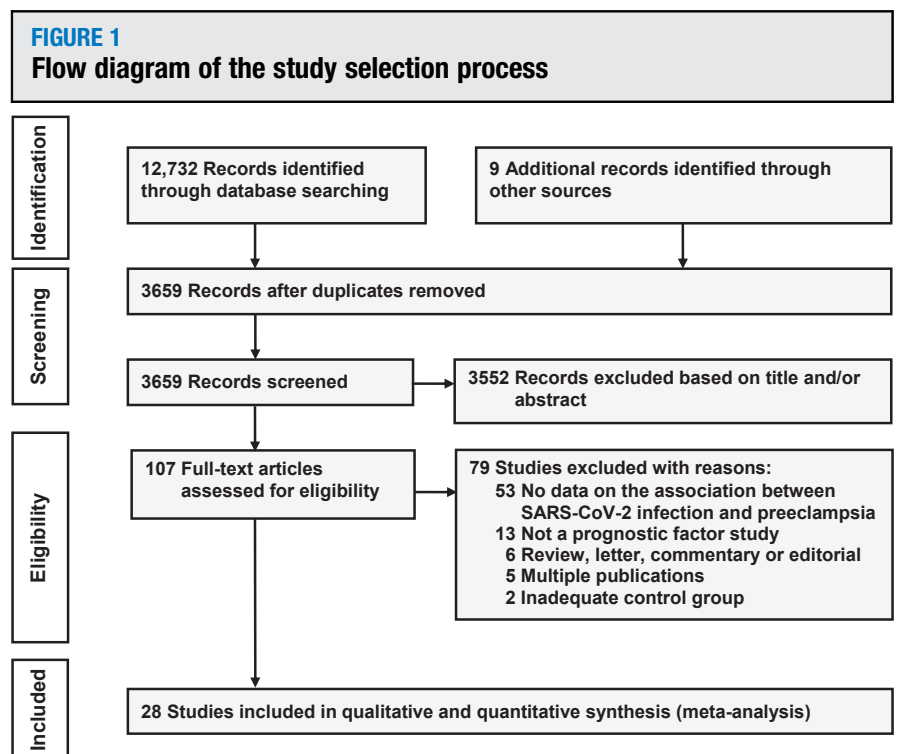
FIGURE 1
Flow diagram of the study selection process

Identification

12,732 Records identified through database searching

9 Additional records identified through other sources

Screening

3659 Records after duplicates removed

3659 Records screened

3552 Records excluded based on title and/or abstract

Eligibility

107 Full-text articles assessed for eligibility

79 Studies excluded with reasons:
53 No data on the association between SARS-CoV-2 infection and preeclampsia
13 Not a prognostic factor study
6 Review, letter, commentary or editorial
5 Multiple publications
2 Inadequate control group

Included

28 Studies included in qualitative and quantitative synthesis (meta-analysis)